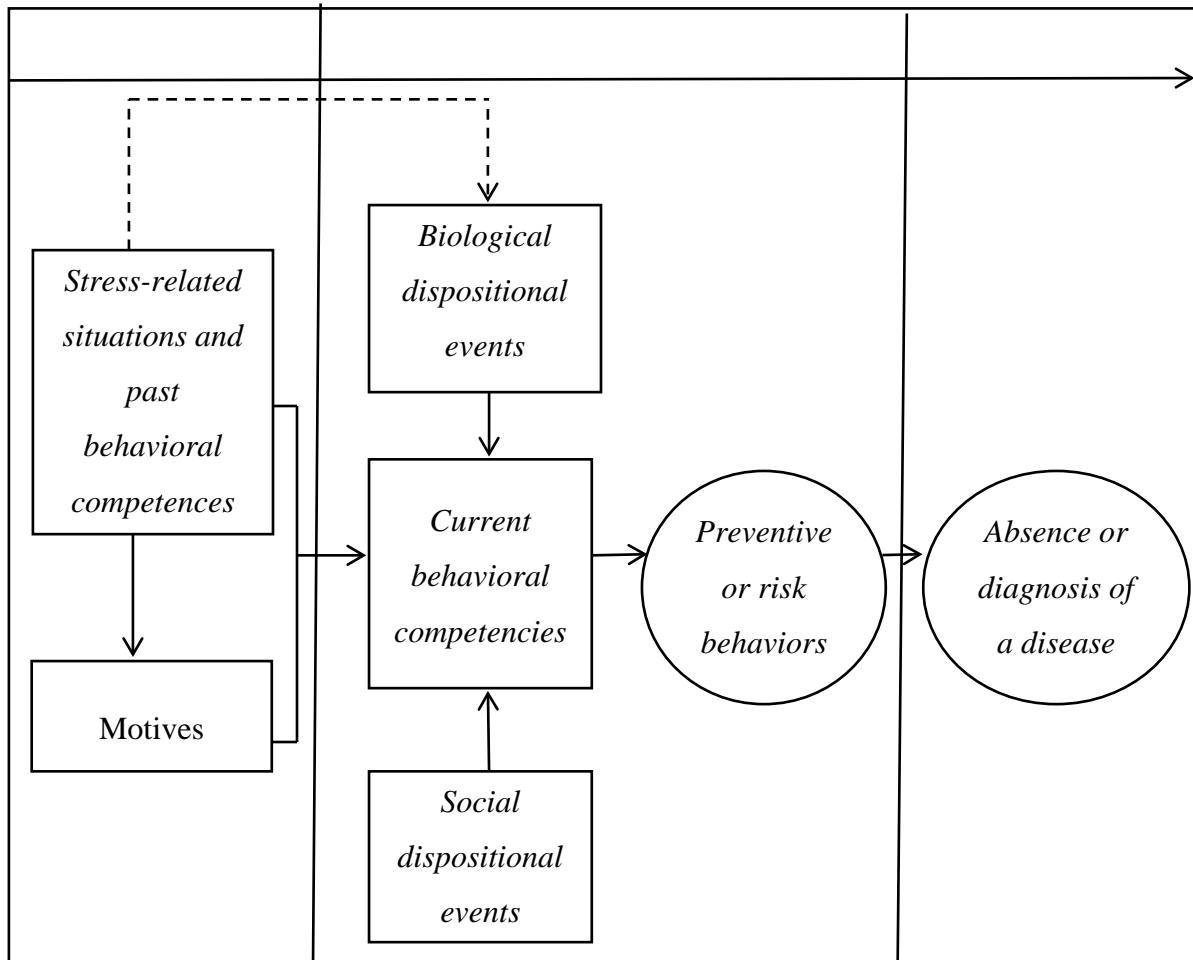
Stress-related situations and past behavioral competences

Motives

Biological dispositional events

Current behavioral competencies

Social dispositional events

Preventive or risk behaviors

Absence or diagnosis of a disease